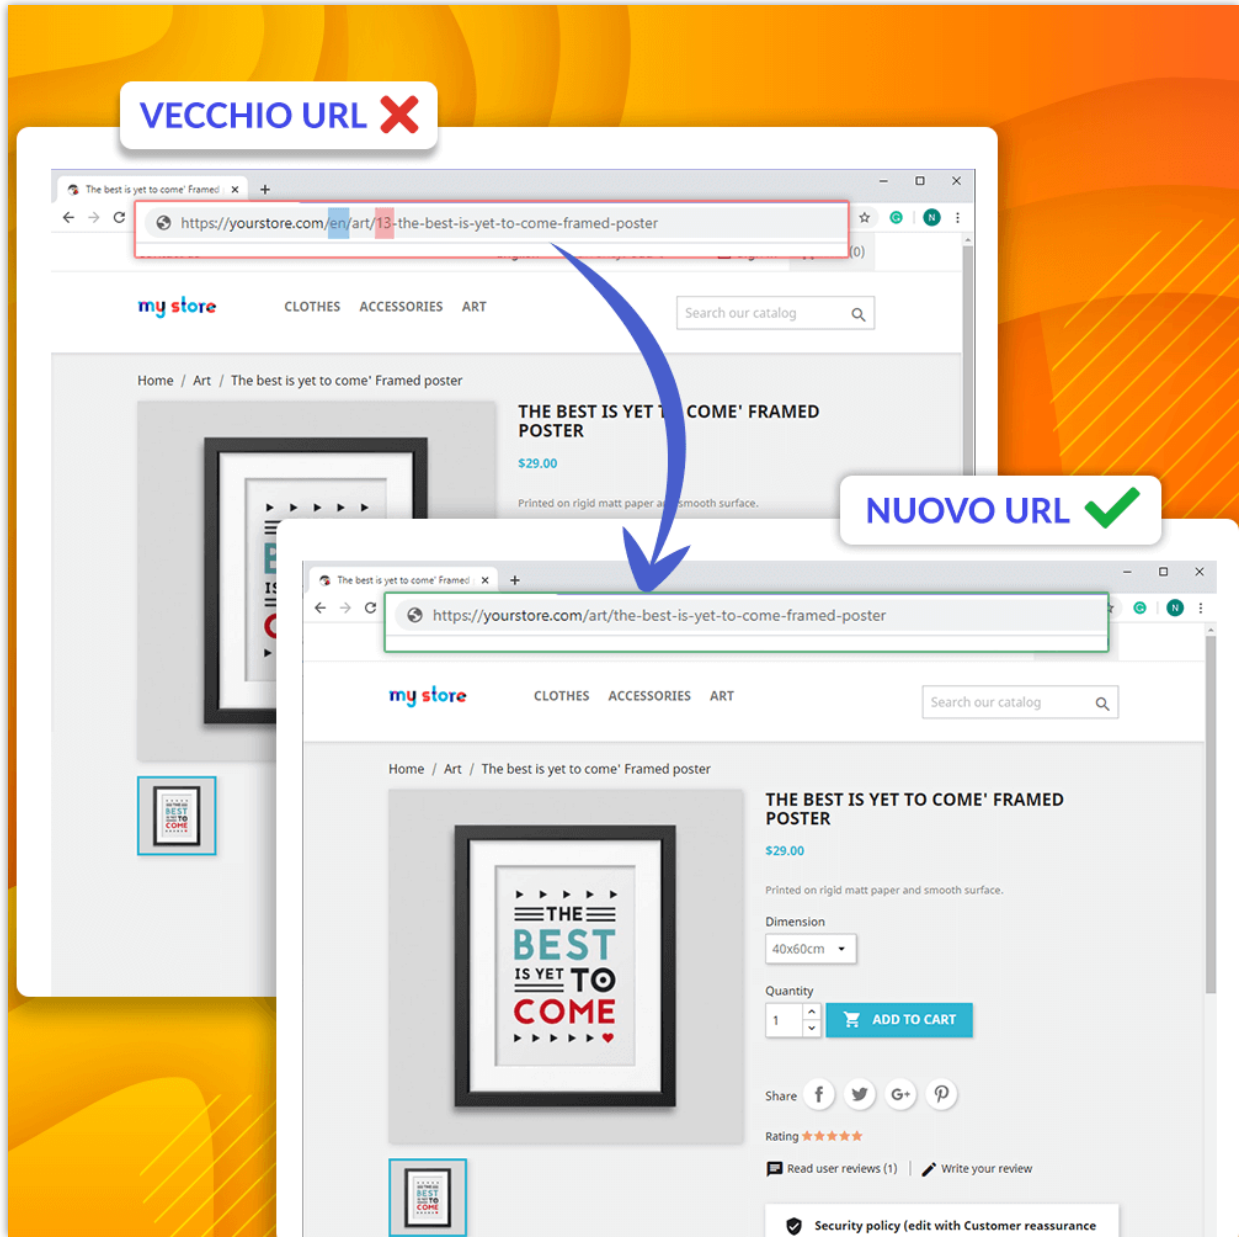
VECCHIO URL

The best is yet to come' Framed ×

https://yourstore.com/en/art/13-the-best-is-yet-to-come-framed-poster

(0)

my store

CLOTHES ACCESSORIES ART

Search our catalog

Home / Art / The best is yet to come' Framed poster

THE BEST IS YET T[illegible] COME' FRAMED POSTER

$29.00

Printed on rigid matt paper a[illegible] smooth surface.

NUOVO URL

The best is yet to come' Framed ×

https://yourstore.com/art/the-best-is-yet-to-come-framed-poster

my store

CLOTHES ACCESSORIES ART

Search our catalog

Home / Art / The best is yet to come' Framed poster

THE BEST IS YET TO COME

THE BEST IS YET TO COME' FRAMED POSTER

$29.00

Printed on rigid matt paper and smooth surface.

Dimension

40x60cm

Quantity

1

ADD TO CART

Share

Rating

Read user reviews (1) | Write your review

Security policy (edit with Customer reassurance